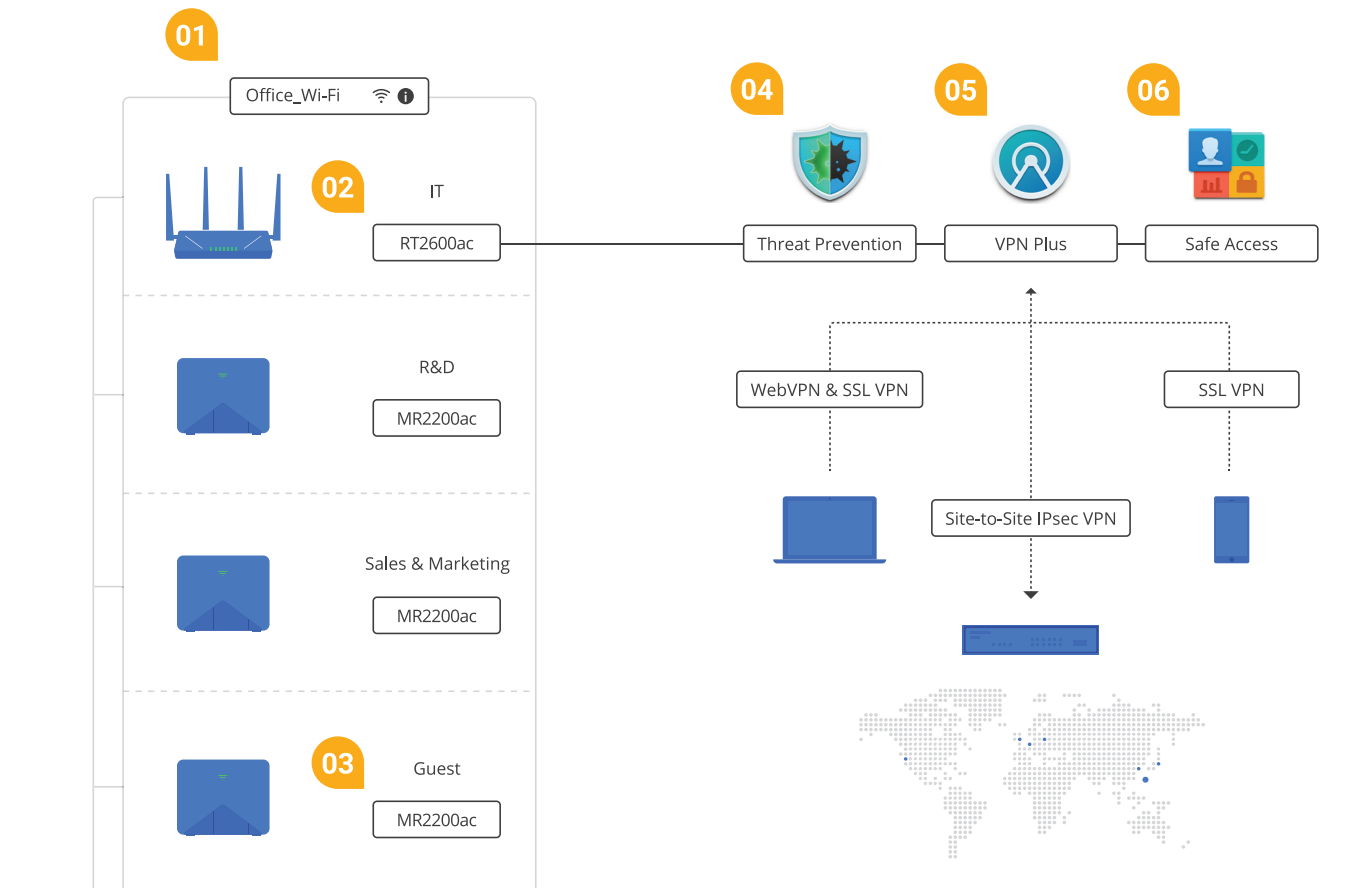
01

Office_Wi-Fi

02

IT

RT2600ac

R&D

MR2200ac

Sales & Marketing

MR2200ac

03

Guest

MR2200ac

04

05

06

Threat Prevention

VPN Plus

Safe Access

WebVPN & SSL VPN

SSL VPN

Site-to-Site IPsec VPN